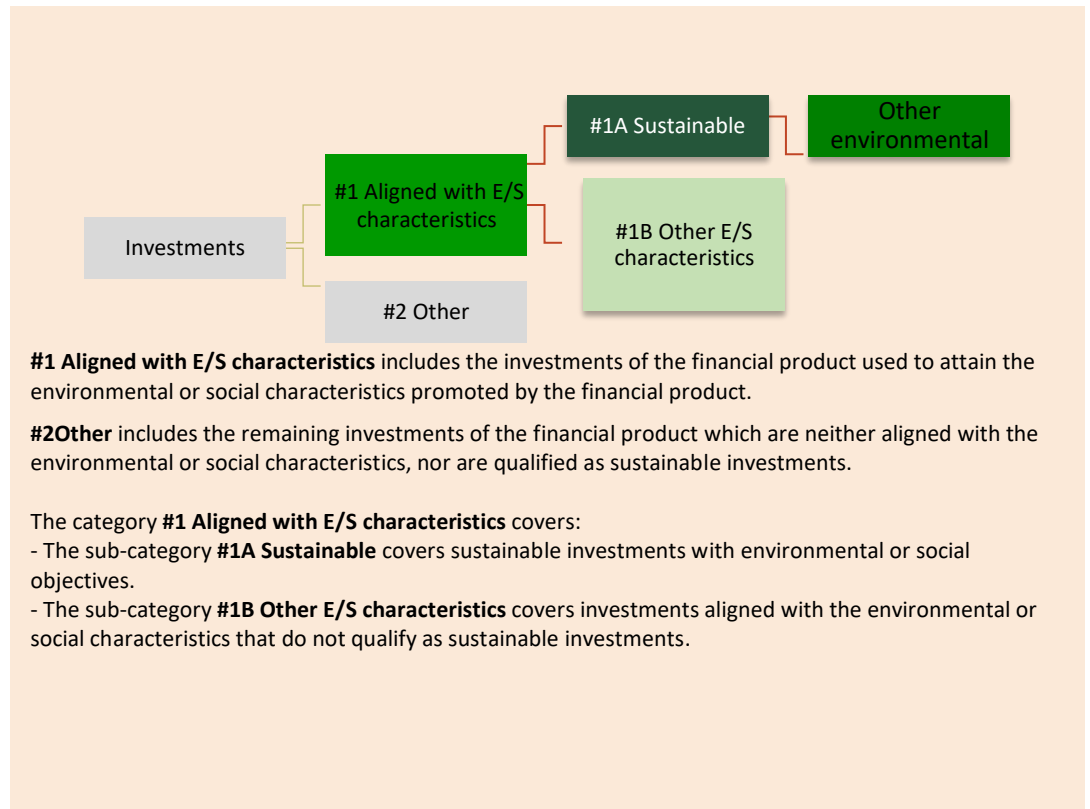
#1A Sustainable

Other environmental

#1 Aligned with E/S characteristics

Investments

#1B Other E/S characteristics

#2 Other

**#1 Aligned with E/S characteristics** includes the investments of the financial product used to attain the environmental or social characteristics promoted by the financial product.

**#2Other** includes the remaining investments of the financial product which are neither aligned with the environmental or social characteristics, nor are qualified as sustainable investments.

The category **#1 Aligned with E/S characteristics** covers:
- The sub-category **#1A Sustainable** covers sustainable investments with environmental or social objectives.
- The sub-category **#1B Other E/S characteristics** covers investments aligned with the environmental or social characteristics that do not qualify as sustainable investments.